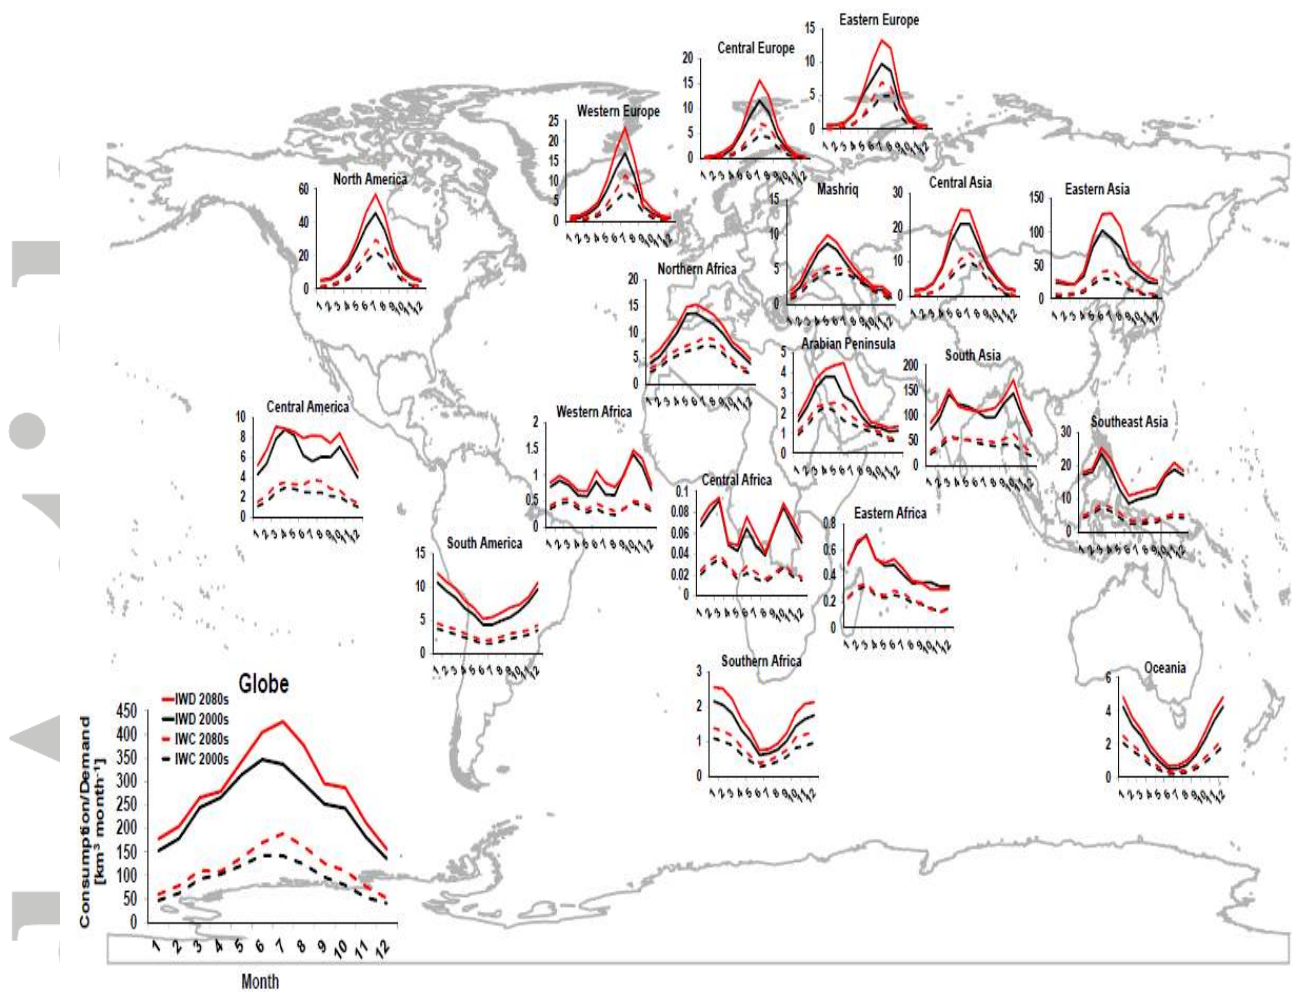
Eastern Europe
15
10
5
0
123456789101112

Central Europe
20
15
10
5
0
123456789101112

Western Europe
25
20
15
10
5
0
123456789101112

North America
60
40
20
0
123456789101112

Mashriq
15
10
5
0
123456789101112

Central Asia
30
20
10
0
123456789101112

Eastern Asia
150
100
50
0
123456789101112

Northern Africa
20
15
10
5
0
123456789101112

Arabian Peninsula
5
4
3
2
1
0
123456789101112

South Asia
200
150
100
50
0
123456789101112

Central America
10
8
6
4
2
0
123456789101112

Western Africa
2
1.5
1
0.5
0
123456789101112

Southeast Asia
30
20
10
0
123456789101112

Central Africa
0.1
0.08
0.06
0.04
0.02
0
123456789101112

Eastern Africa
0.8
0.6
0.4
0.2
0
123456789101112

South America
15
10
5
0
123456789101112

Southern Africa
3
2
1
0
123456789101112

Oceania
6
4
2
0
123456789101112

Globe
IWD 2080s
IWD 2000s
IWC 2080s
IWC 2000s
450
400
350
300
250
200
150
100
50
0
Consumption/Demand [km³ month⁻¹]
1 2 3 4 5 6 7 8 9 10 11 12
Month